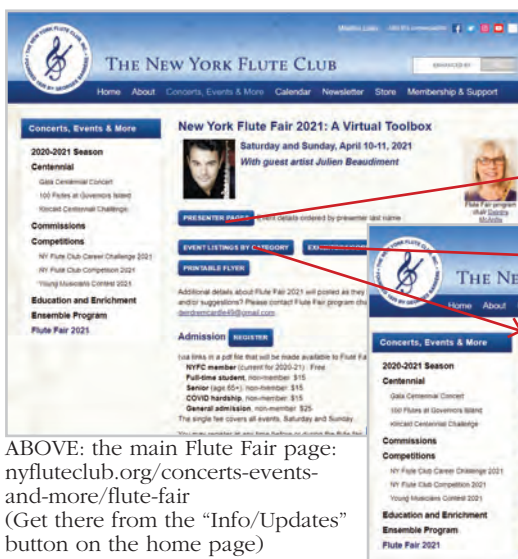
Member Login

THE NEW YORK FLUTE CLUB

ENHANCED BY

Home About Concerts, Events & More Calendar Newsletter Store Membership & Support

Concerts, Events & More

2020-2021 Season

Centennial

Gala Centennial Concert

100 Flutes at Governors Island

Kincaid Centennial Challenge

Commissions

Competitions

NY Flute Club Career Challenge 2021

NY Flute Club Competition 2021

Young Musicians Contest 2021

Education and Enrichment

Ensemble Program

Flute Fair 2021

New York Flute Fair 2021: A Virtual Toolbox

Saturday and Sunday, April 10-11, 2021

With guest artist Julien Beaudiment

PRESENTER PAGES Event details ordered by presenter last name

EVENT LISTINGS BY CATEGORY EX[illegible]

PRINTABLE FLYER

Flute Fair program chair Dandra McArdle

Additional details about Flute Fair 2021 will posted as they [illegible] and/or suggestions? Please contact Flute Fair program ch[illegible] dandramcardle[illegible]@gmail.com

Admission REGISTER

(via links in a pdf file that will be made available to Flute Fa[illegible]

NYFC member (current for 2020-21): Free

Full-time student, non-member: $15

Senior (age 65+), non-member: $15

COVID hardship, non-member: $15

General admission, non-member: $25

The single fee covers all events, Saturday and Sunday.

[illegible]

THE NE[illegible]

Home About

Concerts, Events & More

2020-2021 Season

Centennial

Gala Centennial Concert

100 Flutes at Governors Island

Kincaid Centennial Challenge

Commissions

Competitions

NY Flute Club Career Challenge 2021

NY Flute Club Competition 2021

Young Musicians Contest 2021

Education and Enrichment

Ensemble Program

Flute Fair 2021

ABOVE: the main Flute Fair page: nyfluteclub.org/concerts-events-and-more/flute-fair (Get there from the “Info/Updates” button on the home page)